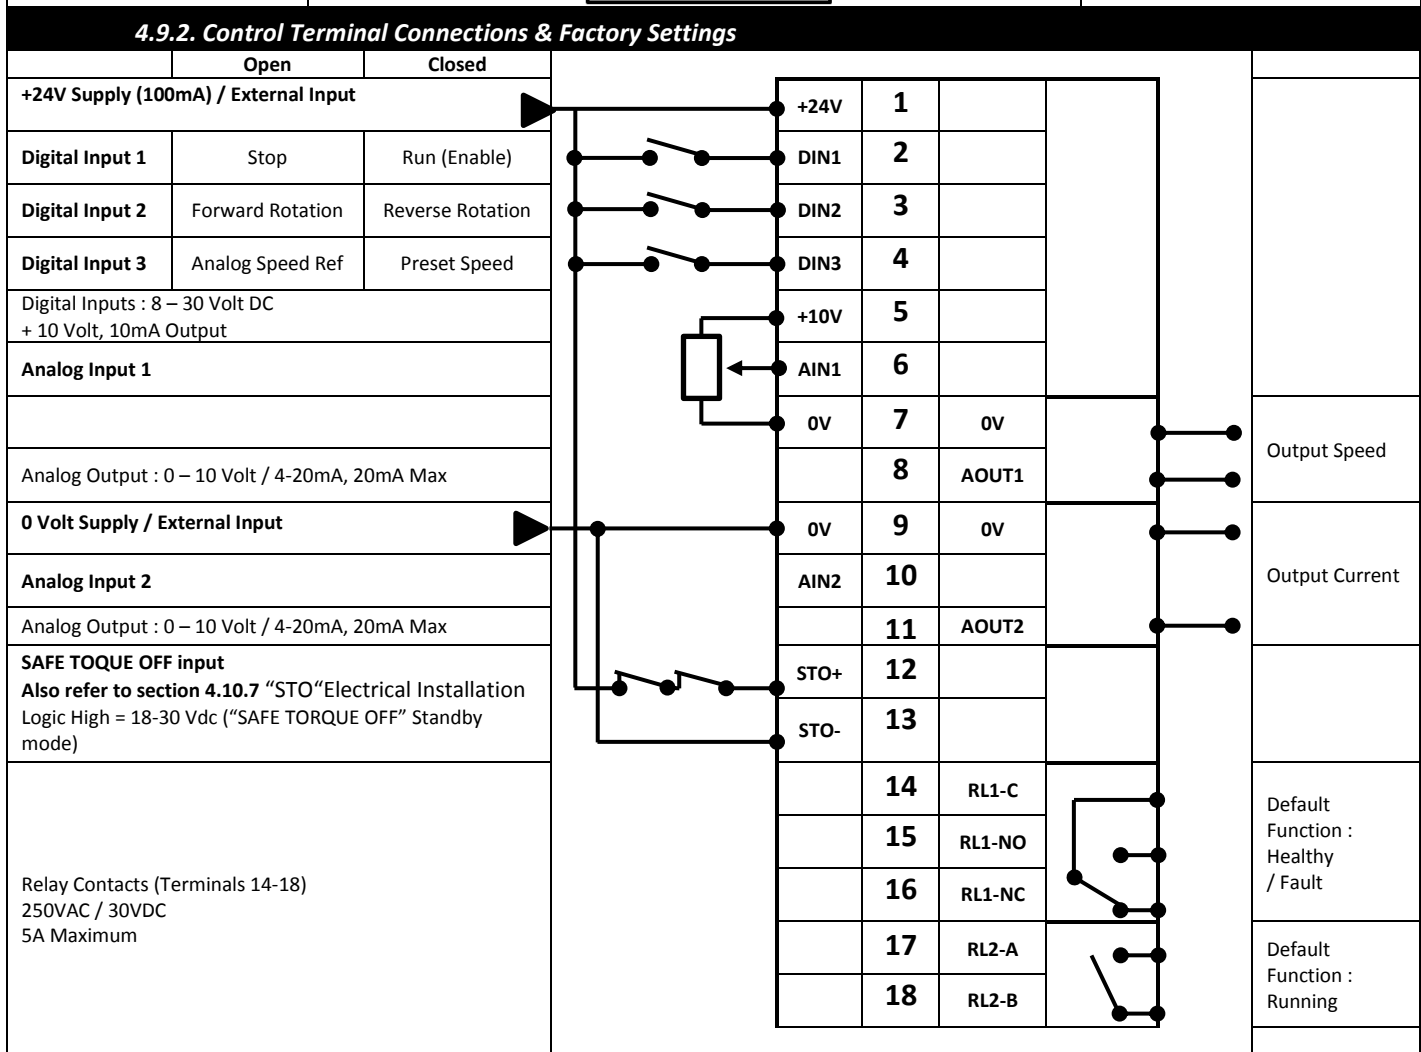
4.9.2. Control Terminal Connections & Factory Settings

| | Open | Closed |
|---|---|---|
| +24V Supply (100mA) / External Input | | |
| Digital Input 1 | Stop | Run (Enable) |
| Digital Input 2 | Forward Rotation | Reverse Rotation |
| Digital Input 3 | Analog Speed Ref | Preset Speed |

Digital Inputs : 8 – 30 Volt DC
+ 10 Volt, 10mA Output
Analog Input 1

Analog Output : 0 – 10 Volt / 4-20mA, 20mA Max
0 Volt Supply / External Input
Analog Input 2
Analog Output : 0 – 10 Volt / 4-20mA, 20mA Max
SAFE TOQUE OFF input
Also refer to section 4.10.7 "STO"Electrical Installation
Logic High = 18-30 Vdc ("SAFE TORQUE OFF" Standby mode)
Relay Contacts (Terminals 14-18)
250VAC / 30VDC
5A Maximum

| | | |
|---|---|---|
| +24V | 1 | |
| DIN1 | 2 | |
| DIN2 | 3 | |
| DIN3 | 4 | |
| +10V | 5 | |
| AIN1 | 6 | |
| 0V | 7 | 0V |
| | 8 | AOUT1 |
| 0V | 9 | 0V |
| AIN2 | 10 | |
| | 11 | AOUT2 |
| STO+ | 12 | |
| STO- | 13 | |
| | 14 | RL1-C |
| | 15 | RL1-NO |
| | 16 | RL1-NC |
| | 17 | RL2-A |
| | 18 | RL2-B |

Output Speed
Output Current
Default Function : Healthy / Fault
Default Function : Running